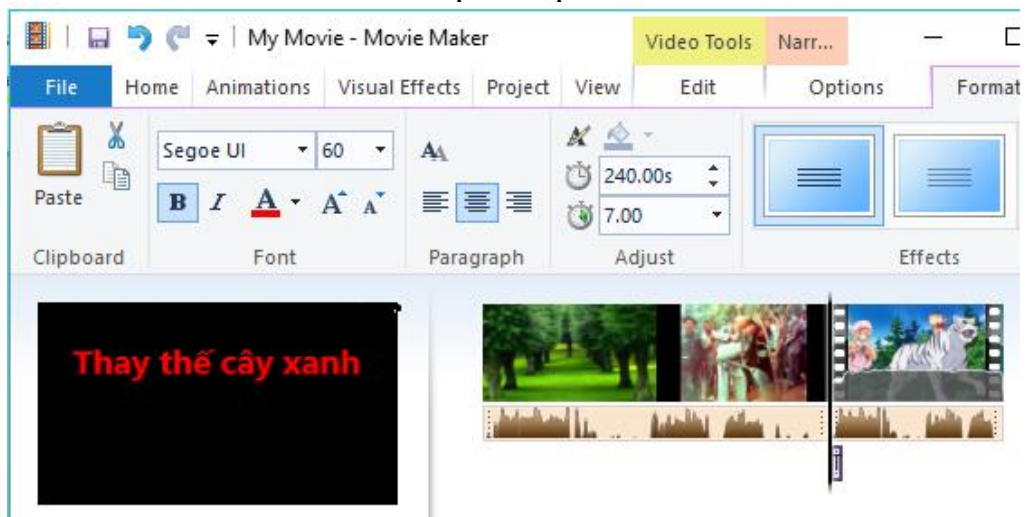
My Movie - Movie Maker

Video Tools | Narr...

File | Home | Animations | Visual Effects | Project | View | Edit | Options | Format

Paste

Clipboard

Segoe UI | 60

B | I | A | A | A

Font

Paragraph

240.00s

7.00

Adjust

Effects

Thay thế cây xanh